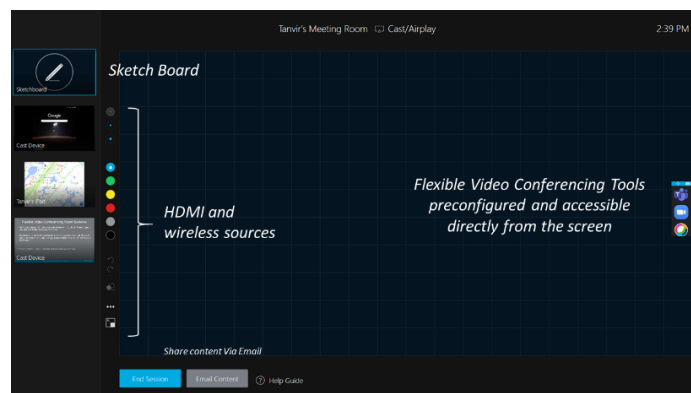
Tanvir's Meeting Room Cast/Airplay

2:39 PM

Sketchboard

Cast Device

Tanvir's iPad

Cast Device

Sketch Board

HDMI and wireless sources

Flexible Video Conferencing Tools preconfigured and accessible directly from the screen

Share content Via Email

End Session

Email Content

Help Guide